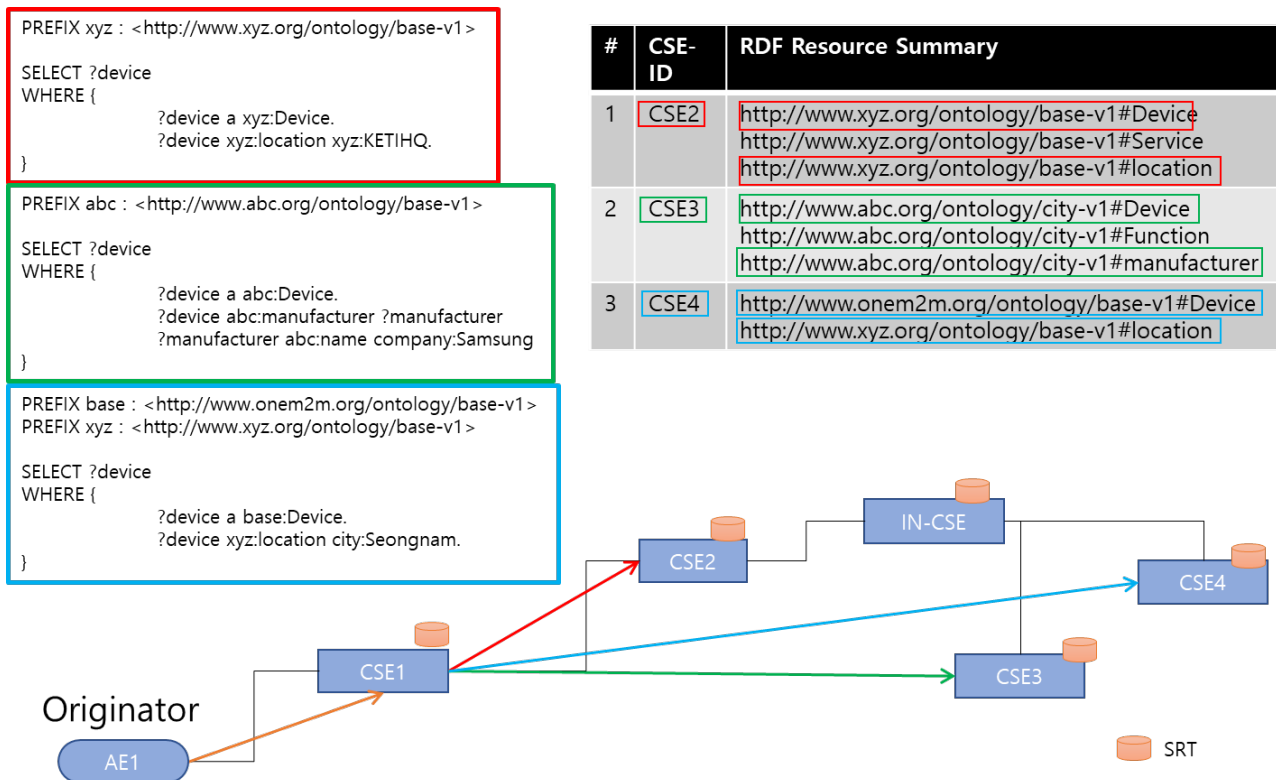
PREFIX xyz : <http://www.xyz.org/ontology/base-v1>

SELECT ?device
WHERE {
?device a xyz:Device.
?device xyz:location xyz:KETIHQ.
}

PREFIX abc : <http://www.abc.org/ontology/base-v1>

SELECT ?device
WHERE {
?device a abc:Device.
?device abc:manufacturer ?manufacturer
?manufacturer abc:name company:Samsung
}

PREFIX base : <http://www.onem2m.org/ontology/base-v1>
PREFIX xyz : <http://www.xyz.org/ontology/base-v1>

SELECT ?device
WHERE {
?device a base:Device.
?device xyz:location city:Seongnam.
}

| # | CSE-ID | RDF Resource Summary |
|---|---|---|
| 1 | CSE2 | http://www.xyz.org/ontology/base-v1#Device http://www.xyz.org/ontology/base-v1#Service http://www.xyz.org/ontology/base-v1#location |
| 2 | CSE3 | http://www.abc.org/ontology/city-v1#Device http://www.abc.org/ontology/city-v1#Function http://www.abc.org/ontology/city-v1#manufacturer |
| 3 | CSE4 | http://www.onem2m.org/ontology/base-v1#Device http://www.xyz.org/ontology/base-v1#location |

IN-CSE
CSE2
CSE4
CSE1
CSE3
Originator
AE1
SRT